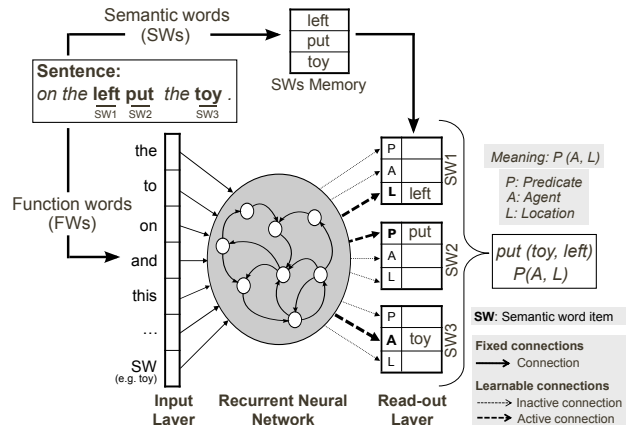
Semantic words (SWs)

left
put
toy

SWs Memory

Sentence:
on the left put the toy .
SW1 SW2 SW3

Function words (FWs)

the
to
on
and
this
…
SW (e.g. toy)

Input Layer

Recurrent Neural Network

Read-out Layer

P
A
L left
SW1

P put
A
L
SW2

P
A toy
L
SW3

Meaning: P (A, L)

P: Predicate
A: Agent
L: Location

put (toy, left)
P(A, L)

SW: Semantic word item

Fixed connections
Connection

Learnable connections
Inactive connection
Active connection